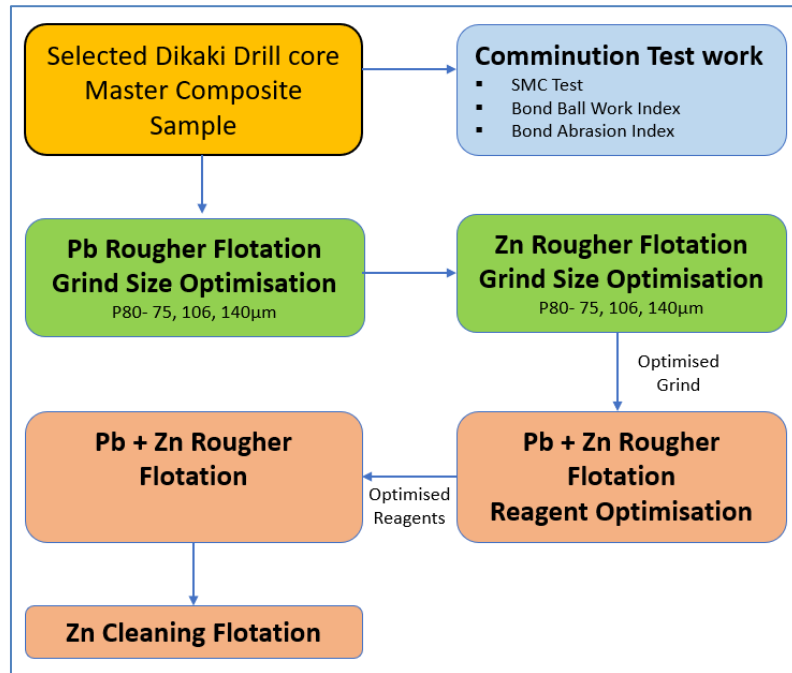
Selected Dikaki Drill core Master Composite Sample

Comminution Test work
▪ SMC Test
▪ Bond Ball Work Index
▪ Bond Abrasion Index

Pb Rougher Flotation Grind Size Optimisation
P80- 75, 106, 140µm

Zn Rougher Flotation Grind Size Optimisation
P80- 75, 106, 140µm

Optimised Grind

Pb + Zn Rougher Flotation Reagent Optimisation

Optimised Reagents

Pb + Zn Rougher Flotation

Zn Cleaning Flotation